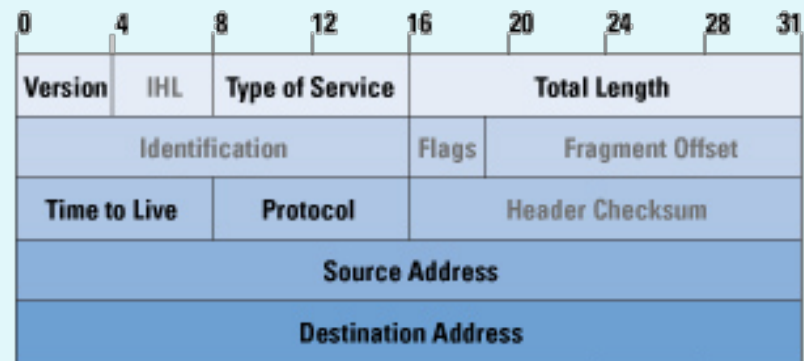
0 4 8 12 16 20 24 28 31

| Version | IHL | Type of Service | Total Length | |
|---|---|---|---|---|
| Identification | | | Flags | Fragment Offset |
| Time to Live | | Protocol | Header Checksum | |
| Source Address | | | | |
| Destination Address | | | | |